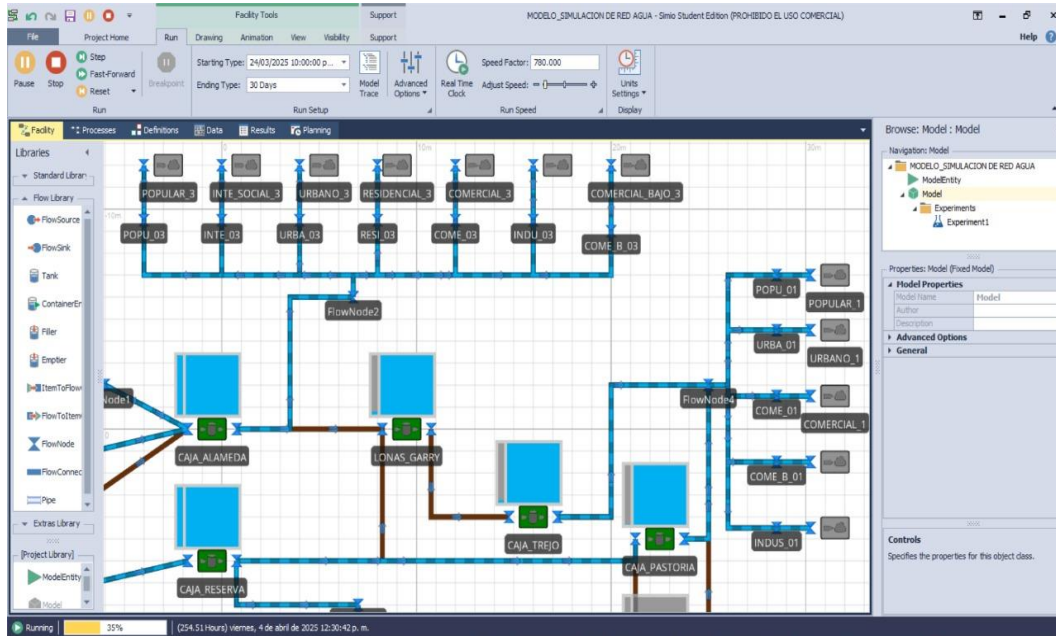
Facility Tools | Support | MODELO_SIMULACION DE RED AGUA - Simio Student Edition (PROHIBIDO EL USO COMERCIAL)

File | Project Home | Run | Drawing | Animation | View | Visibility | Support | Help

Pause | Stop | Step | Fast-Forward | Reset | Breakpoint | Run

Starting Type: 24/03/2025 10:00:00 p... | Ending Type: 30 Days | Model Trace | Advanced Options | Run Setup

Real Time Clock | Speed Factor: 780.000 | Adjust Speed: | Run Speed

Units Settings | Display

Facility | Processes | Definitions | Data | Results | Planning

Libraries
Standard Library
Flow Library
FlowSource
FlowSink
Tank
ContainerEn
Filler
Emptier
ItemToFlow
FlowToItem
FlowNode
FlowConnec
Pipe
Extras Library
[Project Library]
ModelEntity
Model

10m | 20m | 30m

POPULAR_3 | INTE_SOCIAL_3 | URBANO_3 | RESIDENCIAL_3 | COMERCIAL_3 | COMERCIAL_BAJO_3
POPU_03 | INTE_03 | URBA_03 | RESI_03 | COME_03 | INDU_03 | COME_B_03
FlowNode2
Node1
CAJA_ALAMEDA | LONAS_GARRY | CAJA_TREJO | CAJA_PASTORIA | CAJA_RESERVA
FlowNode4
POPU_01 | POPULAR_1 | URBA_01 | URBANO_1 | COME_01 | COMERCIAL_1 | COME_B_01 | INDUS_01

Browse: Model : Model
Navigation: Model
MODELO_SIMULACION DE RED AGUA
ModelEntity
Model
Experiments
Experiment1

Properties: Model (Fixed Model)
Model Properties
Model Name | Model
Author
Description
Advanced Options
General

Controls
Specifies the properties for this object class.

Running | 35% | (254.51 Hours) viernes, 4 de abril de 2025 12:30:42 p. m.